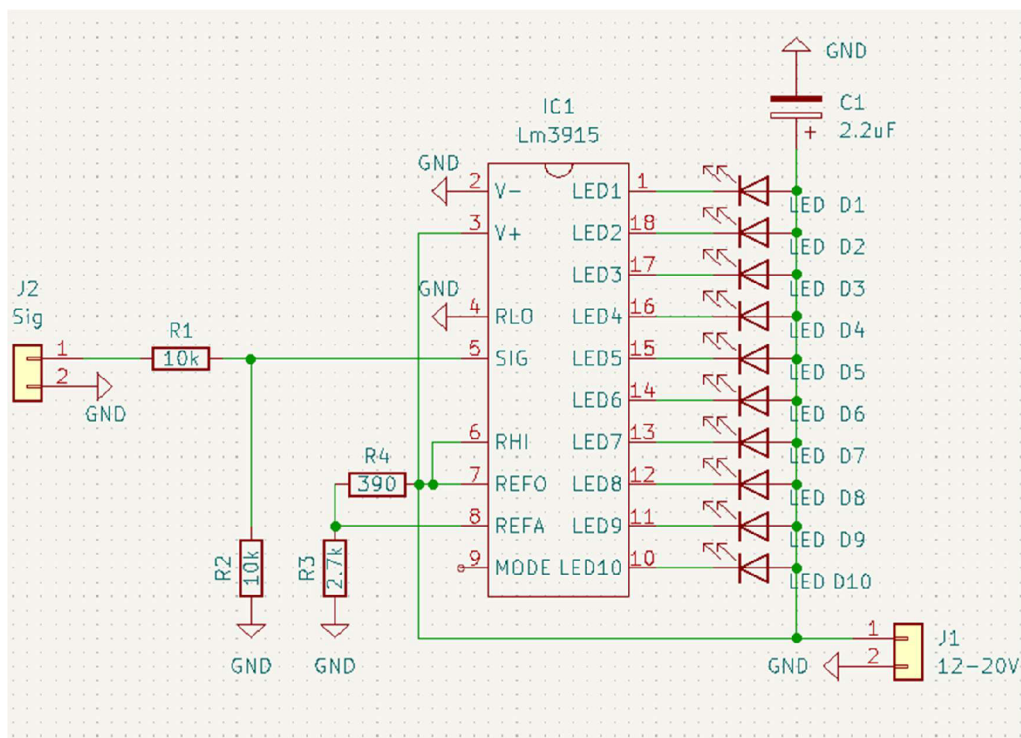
GND

C1
2.2uF
+

IC1
Lm3915

GND
2 V−
3 V+
GND
4 RLO
5 SIG
6 RHI
7 REFO
8 REFA
9 MODE

LED1 1
LED2 18
LED3 17
LED4 16
LED5 15
LED6 14
LED7 13
LED8 12
LED9 11
LED10 10

LED D1
LED D2
LED D3
LED D4
LED D5
LED D6
LED D7
LED D8
LED D9
LED D10

J2
Sig
1
2
GND

R1
10k

R2
10k
GND

R4
390

R3
2.7k
GND

1
2
GND
J1
12-20V